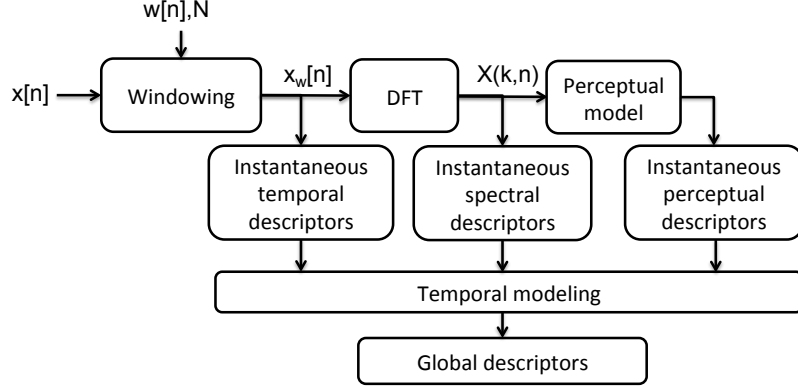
w[n],N

x[n]

Windowing

$x_w[n]$

DFT

X(k,n)

Perceptual model

Instantaneous temporal descriptors

Instantaneous spectral descriptors

Instantaneous perceptual descriptors

Temporal modeling

Global descriptors